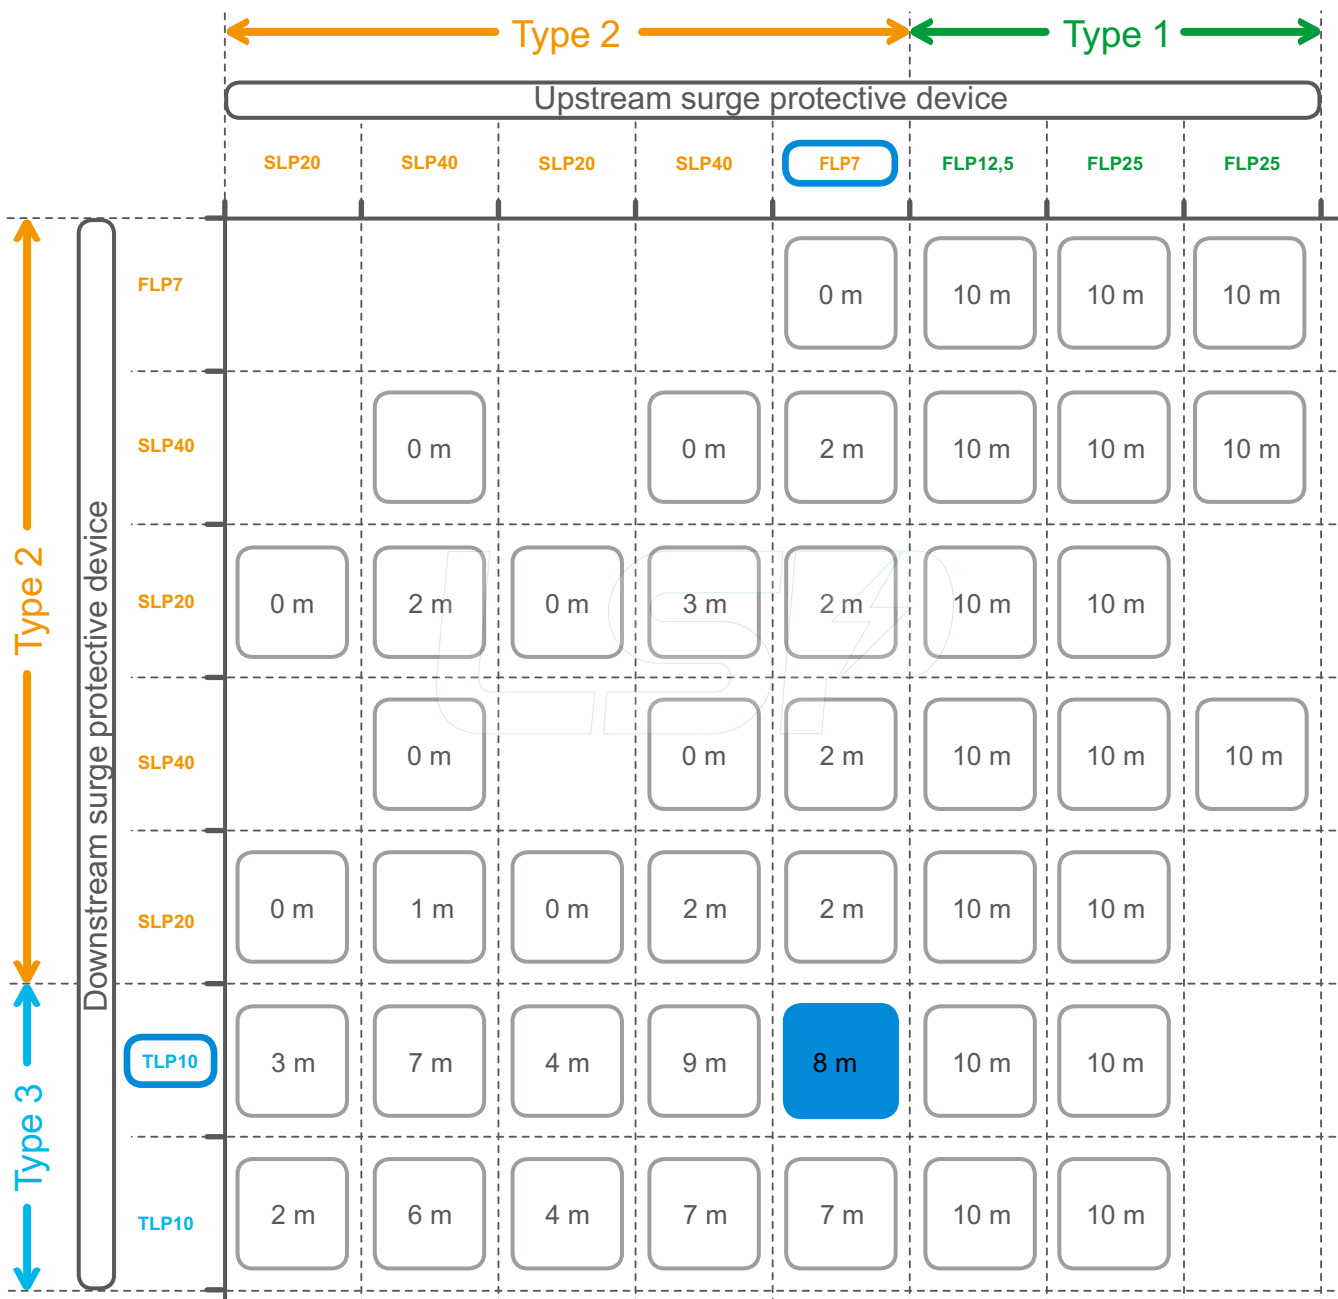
Type 2 Type 1

Upstream surge protective device

Type 2 Type 3

Downstream surge protective device

| | SLP20 | SLP40 | SLP20 | SLP40 | FLP7 | FLP12,5 | FLP25 | FLP25 |
|---|---|---|---|---|---|---|---|---|
| FLP7 | | | | | 0 m | 10 m | 10 m | 10 m |
| SLP40 | | 0 m | | 0 m | 2 m | 10 m | 10 m | 10 m |
| SLP20 | 0 m | 2 m | 0 m | 3 m | 2 m | 10 m | 10 m | |
| SLP40 | | 0 m | | 0 m | 2 m | 10 m | 10 m | 10 m |
| SLP20 | 0 m | 1 m | 0 m | 2 m | 2 m | 10 m | 10 m | |
| TLP10 | 3 m | 7 m | 4 m | 9 m | 8 m | 10 m | 10 m | |
| TLP10 | 2 m | 6 m | 4 m | 7 m | 7 m | 10 m | 10 m | |